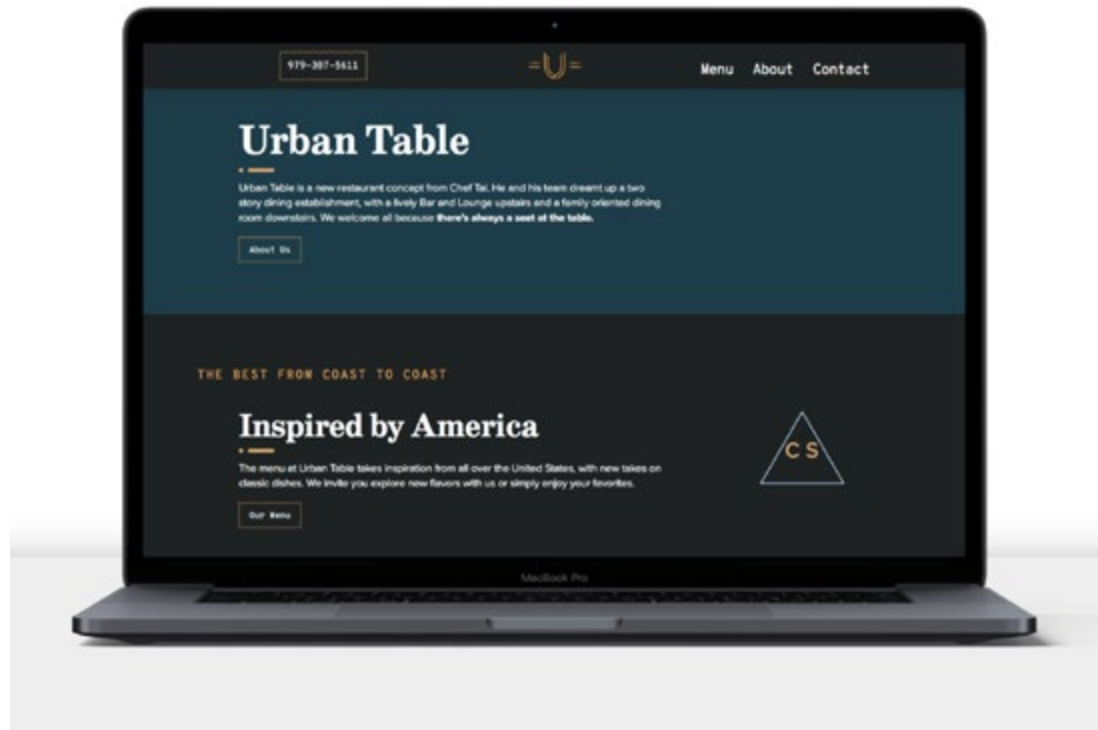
979-307-5611

=U=

Menu About Contact

Urban Table

Urban Table is a new restaurant concept from Chef Tai. He and his team dreamt up a two story dining establishment, with a lively Bar and Lounge upstairs and a family oriented dining room downstairs. We welcome all because there's always a seat at the table.

About Us

THE BEST FROM COAST TO COAST

Inspired by America

The menu at Urban Table takes inspiration from all over the United States, with new takes on classic dishes. We invite you explore new flavors with us or simply enjoy your favorites.

Our Menu

C S

MacBook Pro